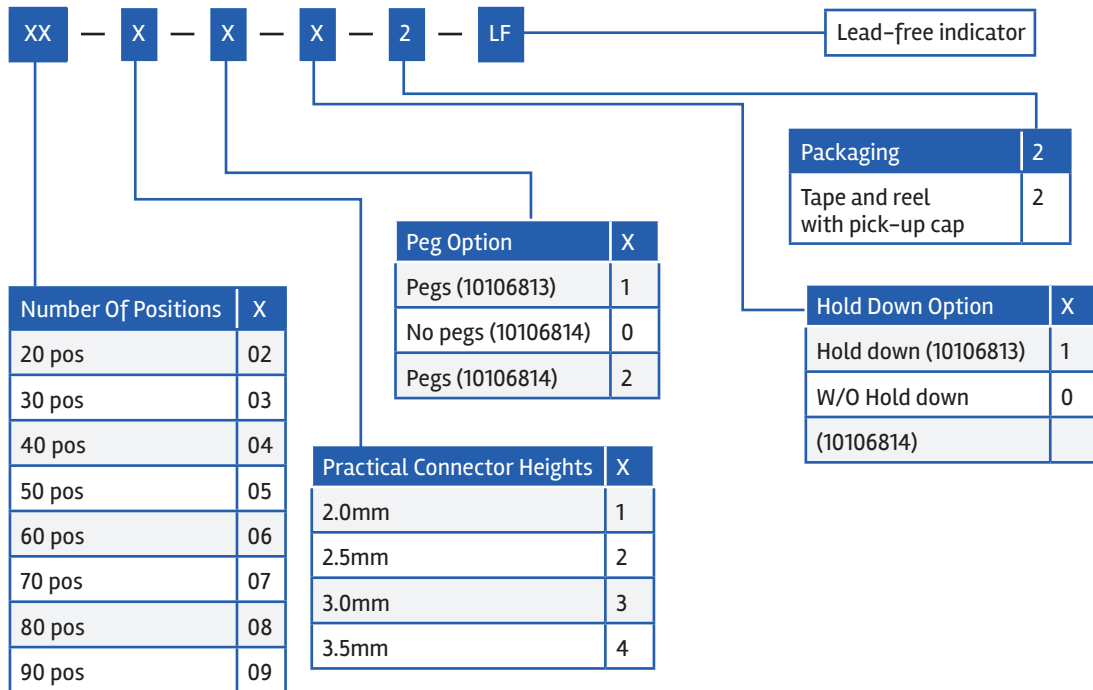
XX — X — X — X — 2 — LF

Lead-free indicator

| Packaging | 2 |
|---|---|
| Tape and reel with pick-up cap | 2 |

| Peg Option | X |
|---|---|
| Pegs (10106813) | 1 |
| No pegs (10106814) | 0 |
| Pegs (10106814) | 2 |

| Hold Down Option | X |
|---|---|
| Hold down (10106813) | 1 |
| W/O Hold down | 0 |
| (10106814) | |

| Number Of Positions | X |
|---|---|
| 20 pos | 02 |
| 30 pos | 03 |
| 40 pos | 04 |
| 50 pos | 05 |
| 60 pos | 06 |
| 70 pos | 07 |
| 80 pos | 08 |
| 90 pos | 09 |

| Practical Connector Heights | X |
|---|---|
| 2.0mm | 1 |
| 2.5mm | 2 |
| 3.0mm | 3 |
| 3.5mm | 4 |